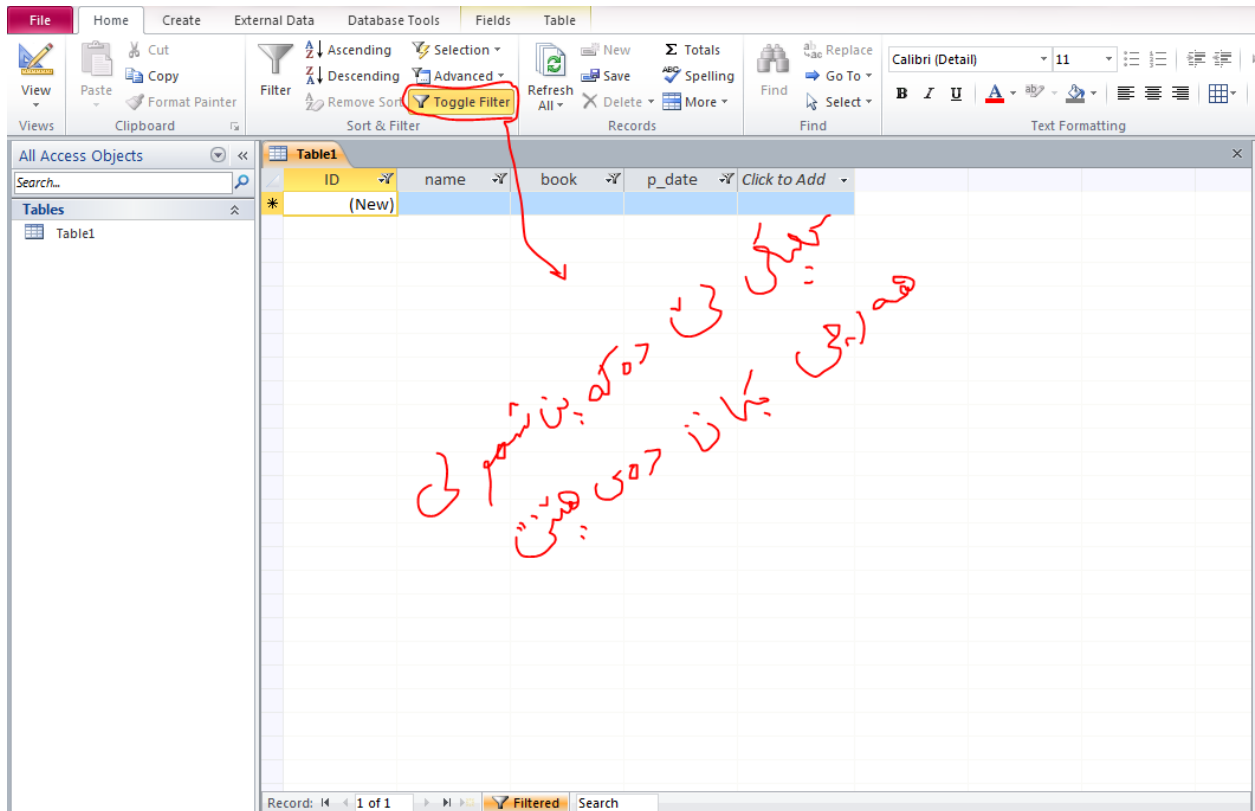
File Home Create External Data Database Tools Fields Table

View
Views

Paste
Cut
Copy
Format Painter
Clipboard

Filter
Ascending
Descending
Remove Sort
Selection
Advanced
Toggle Filter
Sort & Filter

Refresh All
New
Save
Delete
Totals
Spelling
More
Records

Find
Replace
Go To
Select
Find

Calibri (Detail) 11
B I U
Text Formatting

All Access Objects
Search...
Tables
Table1

Table1
| ID | name | book | p_date | Click to Add |
|---|---|---|---|---|
| (New) | | | | |

کلیک می کنه
همه رکوردها
دوباره نشون میده
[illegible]

Record: 1 of 1 Filtered Search